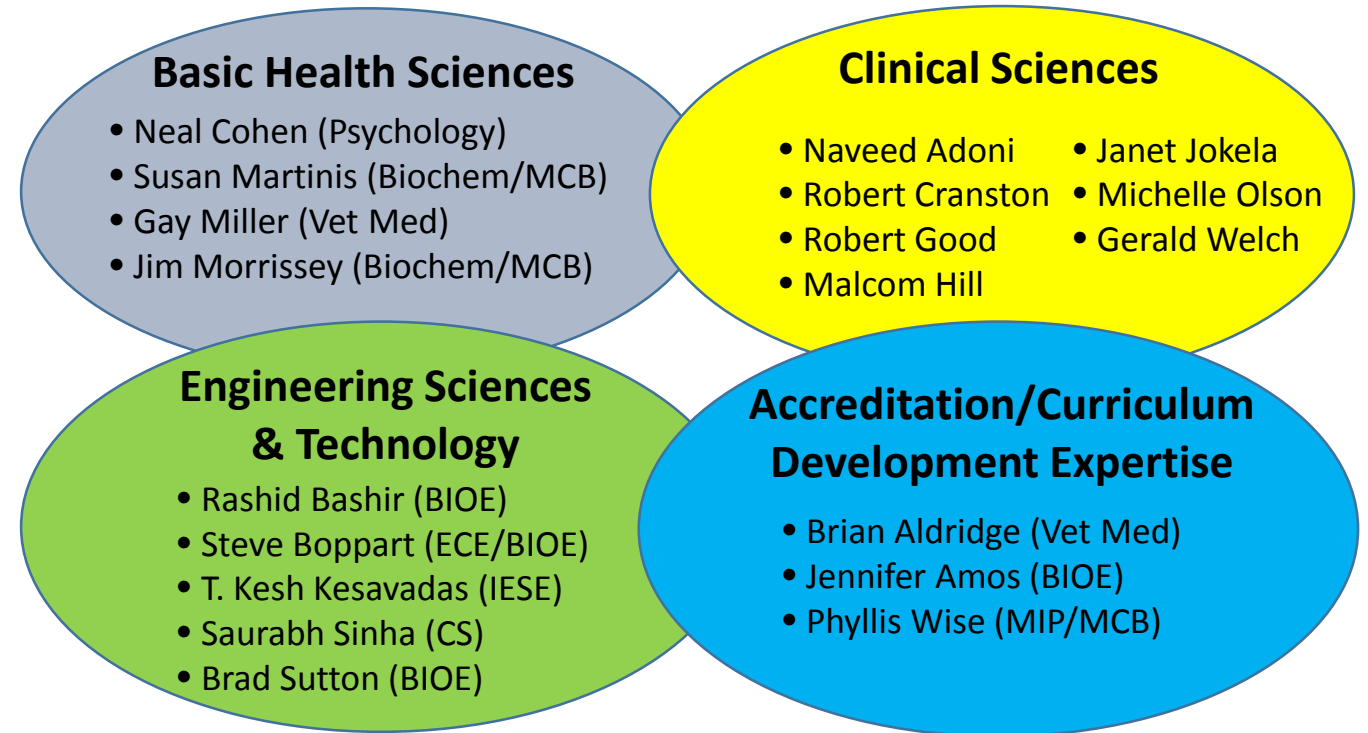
Basic Health Sciences
- Neal Cohen (Psychology)
- Susan Martinis (Biochem/MCB)
- Gay Miller (Vet Med)
- Jim Morrissey (Biochem/MCB)

Clinical Sciences
- Naveed Adoni
- Robert Cranston
- Robert Good
- Malcom Hill
- Janet Jokela
- Michelle Olson
- Gerald Welch

Engineering Sciences & Technology
- Rashid Bashir (BIOE)
- Steve Boppart (ECE/BIOE)
- T. Kesh Kesavadas (IESE)
- Saurabh Sinha (CS)
- Brad Sutton (BIOE)

Accreditation/Curriculum Development Expertise
- Brian Aldridge (Vet Med)
- Jennifer Amos (BIOE)
- Phyllis Wise (MIP/MCB)